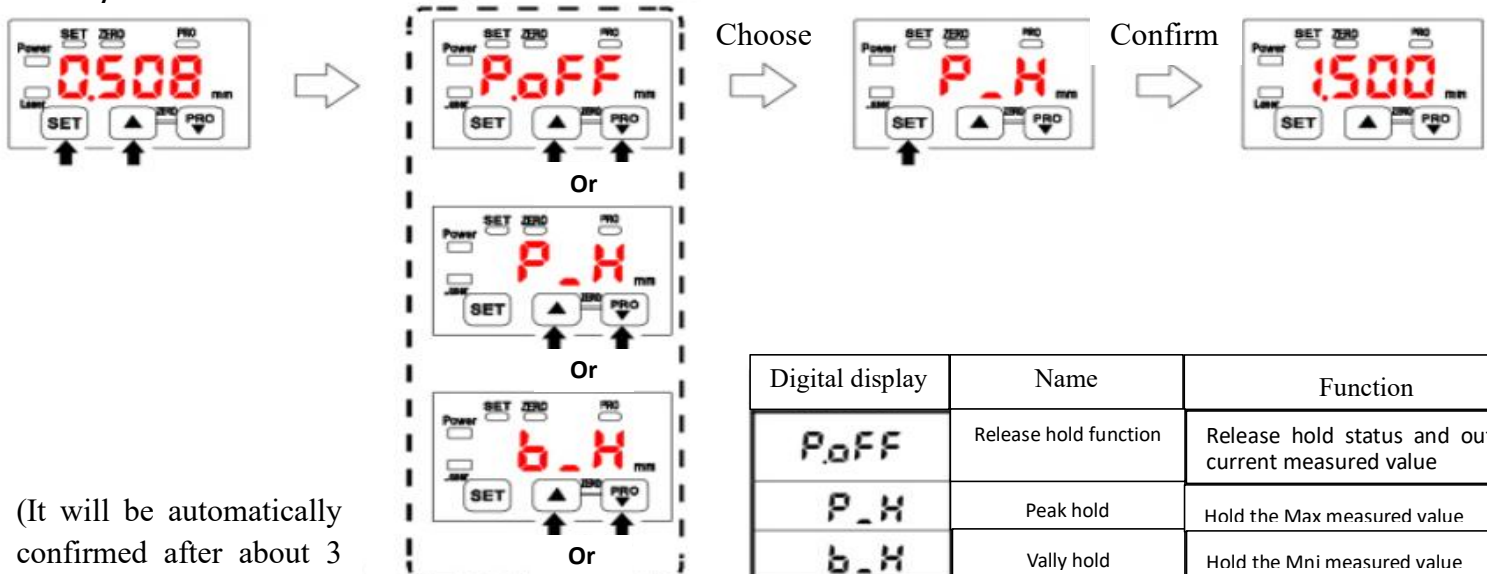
Power SET ZERO PRO 0.508 mm Laser SET ▲ PRO

Power SET ZERO PRO P.oFF mm Laser SET ▲ ZERO PRO

Or

Power SET ZERO PRO P_H mm Laser SET ▲ ZERO PRO

Or

Power SET ZERO PRO b_H mm Laser SET ▲ ZERO PRO

Or

Choose

Power SET ZERO PRO P_H mm Laser SET ▲ ZERO PRO

Confirm

Power SET ZERO PRO 1.500 mm Laser SET ▲ PRO

(It will be automatically confirmed after about 3

| Digital display | Name | Function |
|---|---|---|
| P.oFF | Release hold function | Release hold status and ou current measured value |
| P_H | Peak hold | Hold the Max measured value |
| b_H | Vally hold | Hold the Mni measured value |